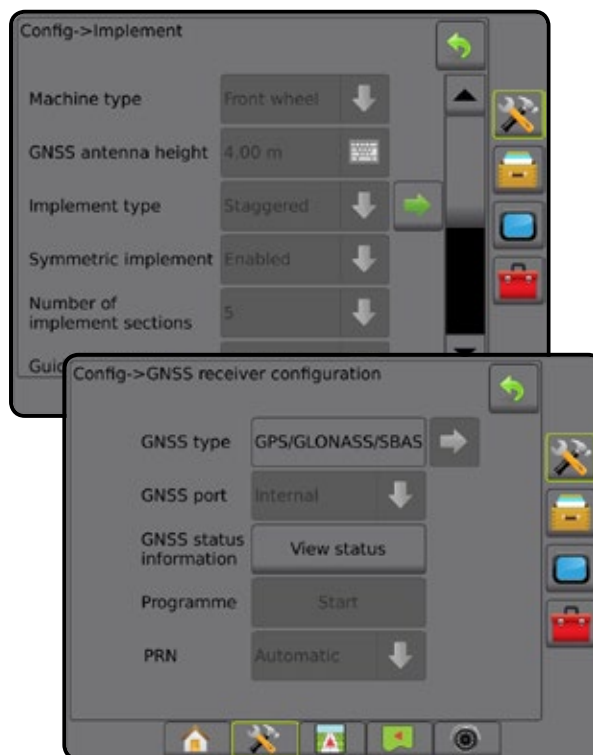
Config->Implement

Machine type Front wheel

GNSS antenna height 4.00 m

Implement type Staggered

Symmetric implement Enabled

Number of implement sections 5

Gui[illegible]

Config->GNSS receiver configuration

GNSS type GPS/GLONASS/SBAS

GNSS port Internal

GNSS status information View status

Programme Start

PRN Automatic